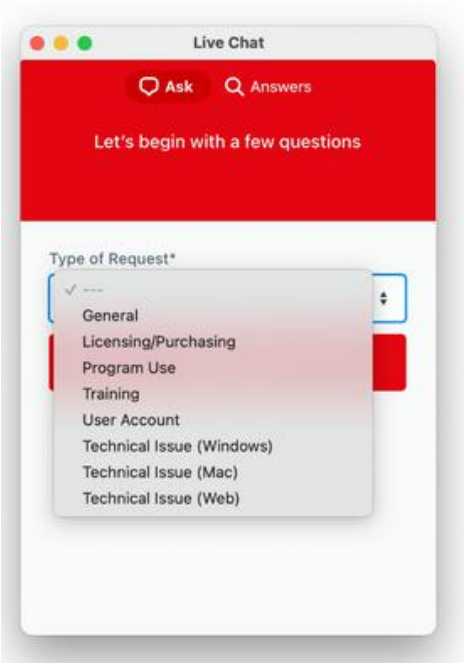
Live Chat

Ask Answers

Let's begin with a few questions

Type of Request*

✓ ---
General
Licensing/Purchasing
Program Use
Training
User Account
Technical Issue (Windows)
Technical Issue (Mac)
Technical Issue (Web)